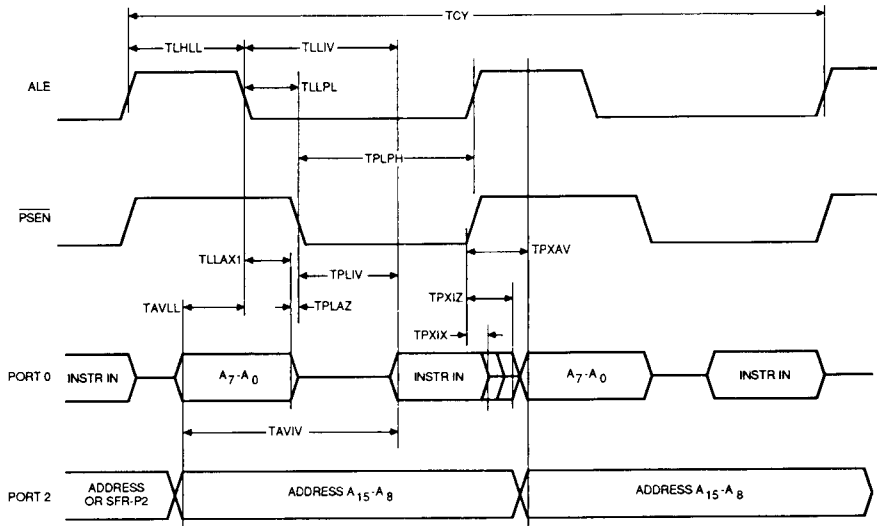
TCY

TLHLL

TLLIV

ALE

TLLPL

TPLPH

$\overline{PSEN}$

TPXAV

TLLAX1

TPLIV

TAVLL

TPLAZ

TPXIZ

TPXIX

PORT 0

INSTR IN

$A_7$-$A_0$

INSTR IN

$A_7$-$A_0$

INSTR IN

TAVIV

PORT 2

ADDRESS OR SFR-P2

ADDRESS $A_{15}$-$A_8$

ADDRESS $A_{15}$-$A_8$